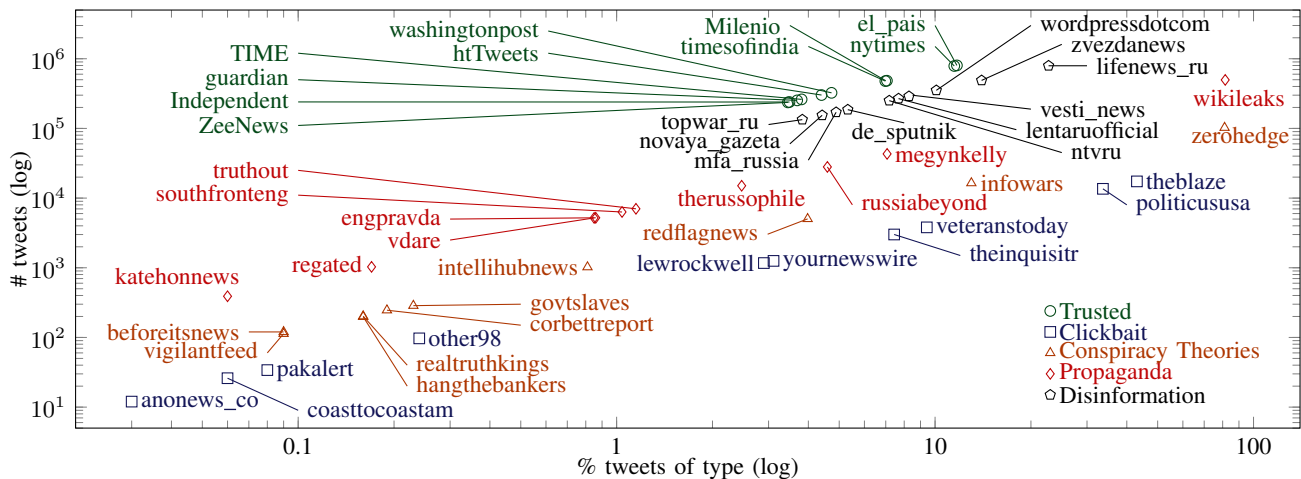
washingtonpost
htTweets
TIME
guardian
Independent
ZeeNews
Milenio
timesofindia
el_pais
nytimes
wordpressdotcom
zvezdanews
lifenews_ru
vesti_news
lentaruofficial
ntvru
de_sputnik
topwar_ru
novaya_gazeta
mfa_russia
wikileaks
zerohedge
megynkelly
truthout
southfronteng
therussophile
russiabeyond
infowars
theblaze
politicususa
engpravda
vdare
redflagnews
veteranstoday
theinquisitr
regated
intellihubnews
lewrockwell
yournewswire
katehonnews
govtslaves
corbettreport
beforeitsnews
vigilantfeed
other98
realtruthkings
hangthebankers
pakalert
anonews_co
coasttocoastam
Trusted
Clickbait
Conspiracy Theories
Propaganda
Disinformation
# tweets (log)
$10^6$
$10^5$
$10^4$
$10^3$
$10^2$
$10^1$
0.1
1
10
100
% tweets of type (log)